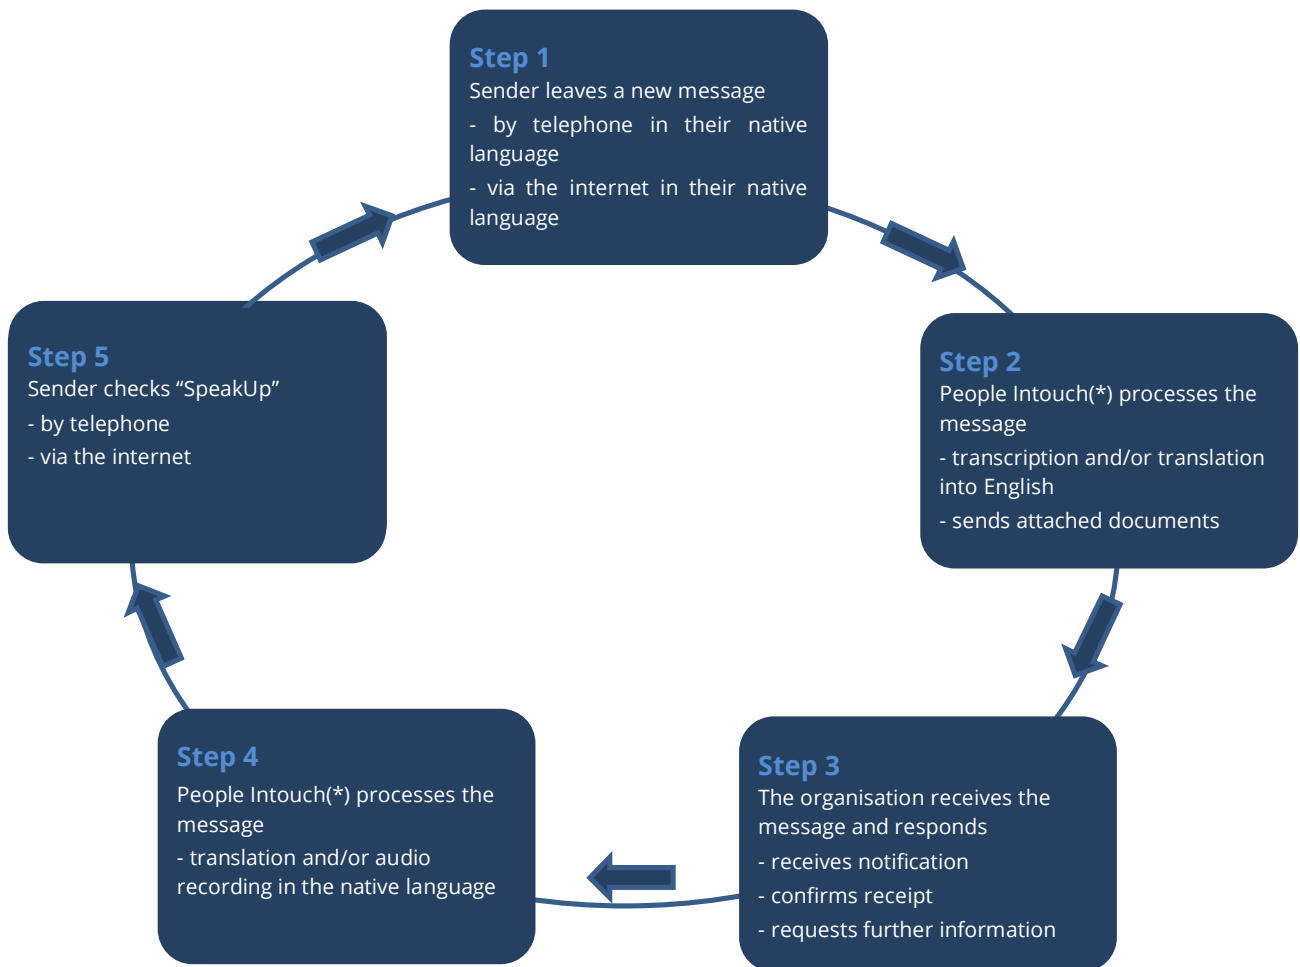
Step 1
Sender leaves a new message
- by telephone in their native language
- via the internet in their native language

Step 2
People Intouch(*) processes the message
- transcription and/or translation into English
- sends attached documents

Step 3
The organisation receives the message and responds
- receives notification
- confirms receipt
- requests further information

Step 4
People Intouch(*) processes the message
- translation and/or audio recording in the native language

Step 5
Sender checks “SpeakUp”
- by telephone
- via the internet